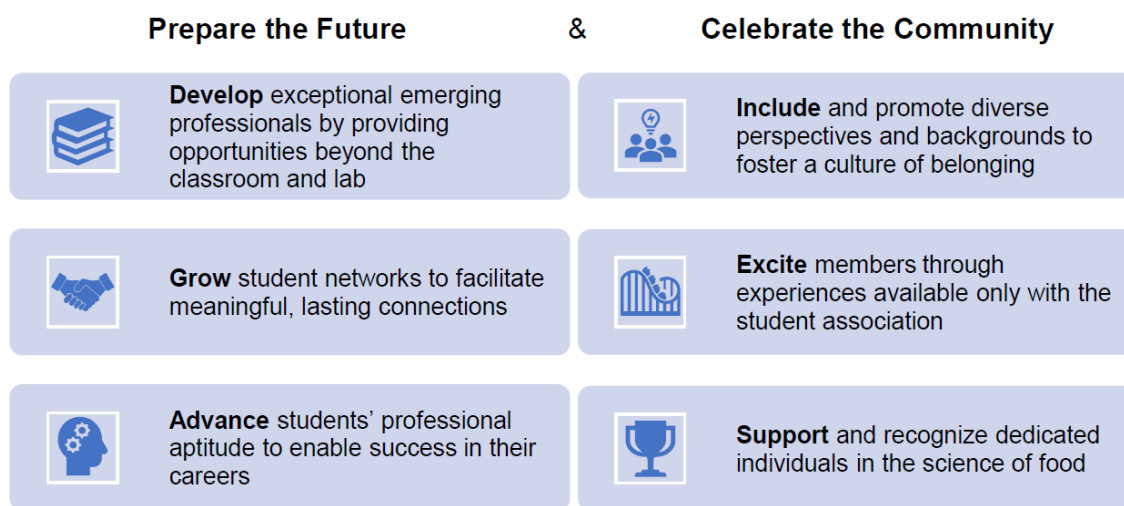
Prepare the Future

&

Celebrate the Community

**Develop** exceptional emerging professionals by providing opportunities beyond the classroom and lab

**Grow** student networks to facilitate meaningful, lasting connections

**Advance** students' professional aptitude to enable success in their careers

**Include** and promote diverse perspectives and backgrounds to foster a culture of belonging

**Excite** members through experiences available only with the student association

**Support** and recognize dedicated individuals in the science of food